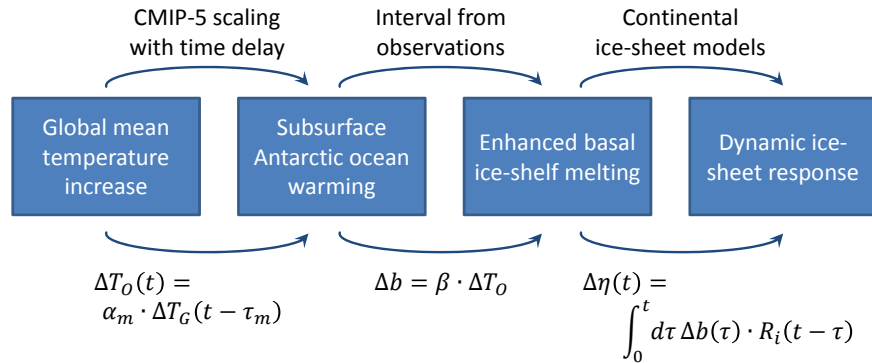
CMIP-5 scaling with time delay

Interval from observations

Continental ice-sheet models

Global mean temperature increase

Subsurface Antarctic ocean warming

Enhanced basal ice-shelf melting

Dynamic ice-sheet response

$\Delta T_O(t) = \alpha_m \cdot \Delta T_G(t - \tau_m)$

$\Delta b = \beta \cdot \Delta T_O$

$\Delta \eta(t) = \int_0^t d\tau \, \Delta b(\tau) \cdot R_i(t - \tau)$